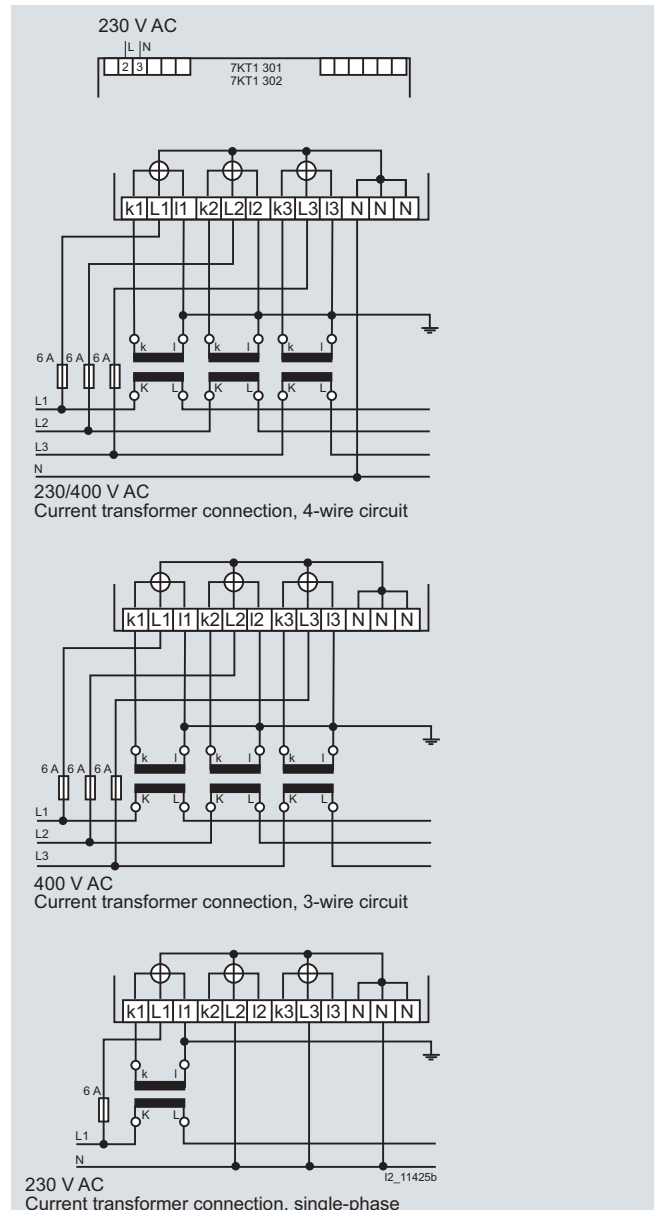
230 V AC

L N

2 3

7KT1 301
7KT1 302

k1 L1 l1 k2 L2 l2 k3 L3 l3 N N N

k l k l k l

K L K L K L

6 A 6 A 6 A

L1
L2
L3
N

230/400 V AC
Current transformer connection, 4-wire circuit

k1 L1 l1 k2 L2 l2 k3 L3 l3 N N N

k l k l k l

K L K L K L

6 A 6 A 6 A

L1
L2
L3

400 V AC
Current transformer connection, 3-wire circuit

k1 L1 l1 k2 L2 l2 k3 L3 l3 N N N

k l

K L

6 A

L1
N

I2_11425b

230 V AC
Current transformer connection, single-phase